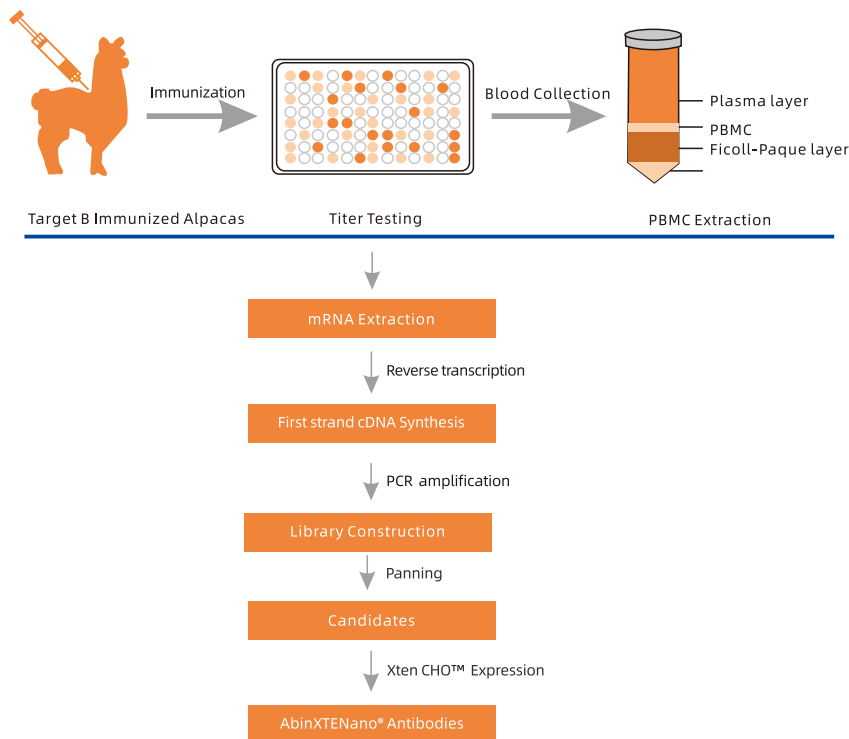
Immunization

Blood Collection

Plasma layer

PBMC

Ficoll-Paque layer

Target B Immunized Alpacas

Titer Testing

PBMC Extraction

mRNA Extraction

Reverse transcription

First strand cDNA Synthesis

PCR amplification

Library Construction

Panning

Candidates

Xten CHO™ Expression

AbinXTENano® Antibodies